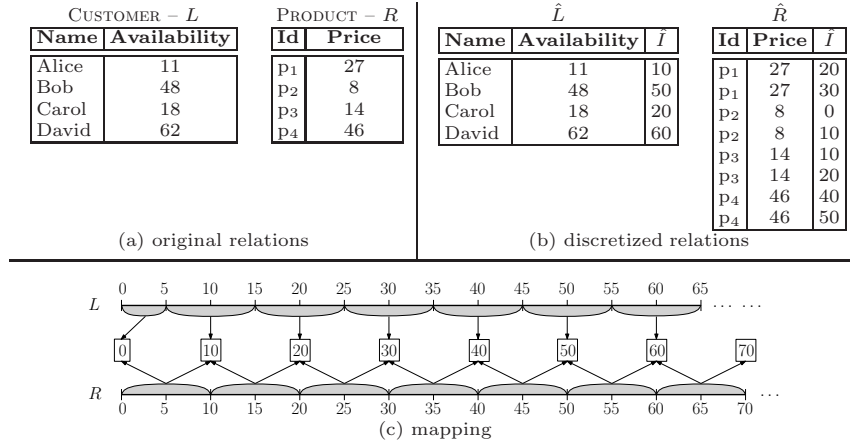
CUSTOMER – $L$

| Name | Availability |
|---|---|
| Alice | 11 |
| Bob | 48 |
| Carol | 18 |
| David | 62 |

PRODUCT – $R$

| Id | Price |
|---|---|
| $p_1$ | 27 |
| $p_2$ | 8 |
| $p_3$ | 14 |
| $p_4$ | 46 |

(a) original relations

$\hat{L}$

| Name | Availability | $\hat{I}$ |
|---|---|---|
| Alice | 11 | 10 |
| Bob | 48 | 50 |
| Carol | 18 | 20 |
| David | 62 | 60 |

$\hat{R}$

| Id | Price | $\hat{I}$ |
|---|---|---|
| $p_1$ | 27 | 20 |
| $p_1$ | 27 | 30 |
| $p_2$ | 8 | 0 |
| $p_2$ | 8 | 10 |
| $p_3$ | 14 | 10 |
| $p_3$ | 14 | 20 |
| $p_4$ | 46 | 40 |
| $p_4$ | 46 | 50 |

(b) discretized relations

$L$ 0 5 10 15 20 25 30 35 40 45 50 55 60 65 ... ...

0 10 20 30 40 50 60 70

$R$ 0 5 10 15 20 25 30 35 40 45 50 55 60 65 70 ...

(c) mapping